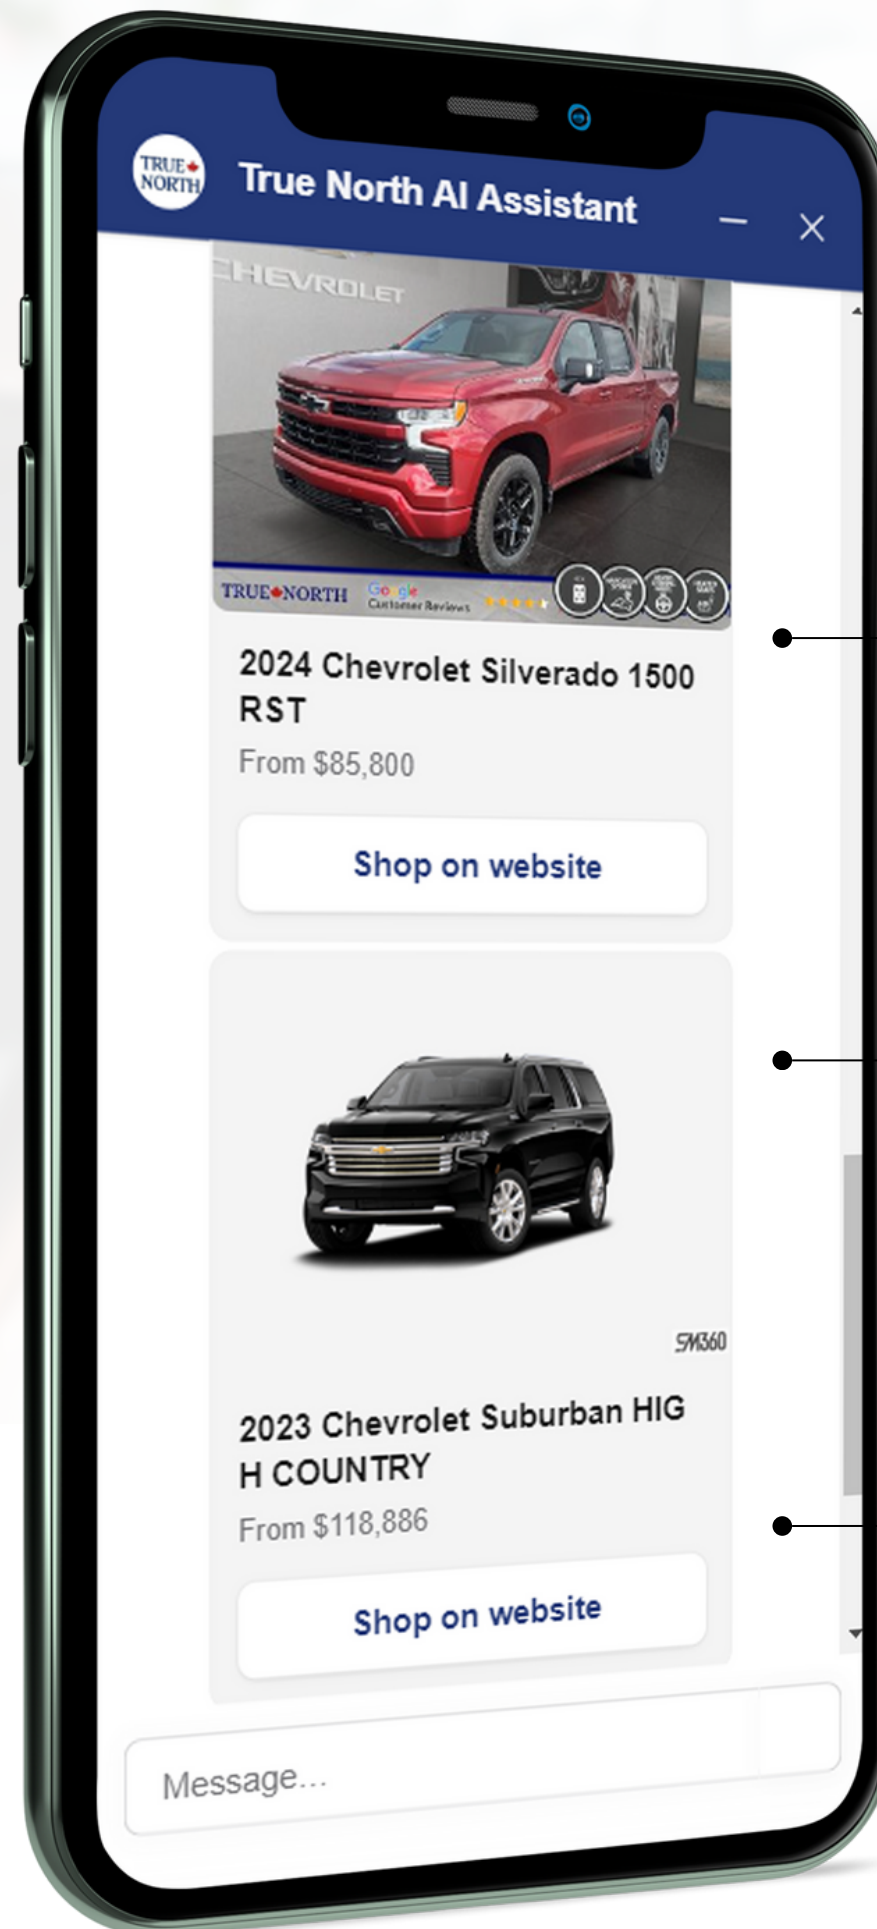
TRUE NORTH

True North AI Assistant

CHEVROLET

TRUE NORTH Google Customer Reviews

2024 Chevrolet Silverado 1500 RST

From $85,800

Shop on website

SM360

2023 Chevrolet Suburban HIG H COUNTRY

From $118,886

Shop on website

Message...